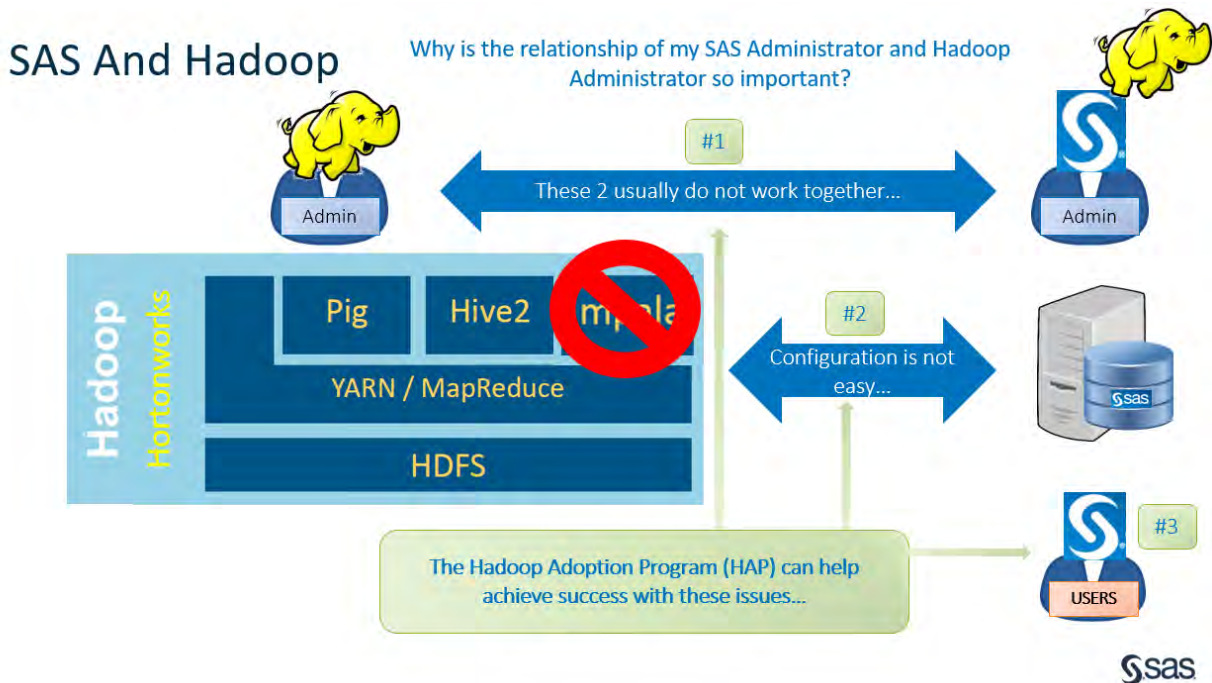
SAS And Hadoop

Why is the relationship of my SAS Administrator and Hadoop Administrator so important?

Admin

#1

These 2 usually do not work together...

Admin

Hadoop

Hortonworks

Pig

Hive2

mpala

YARN / MapReduce

HDFS

#2

Configuration is not easy...

sas

#3

The Hadoop Adoption Program (HAP) can help achieve success with these issues...

USERS

sas